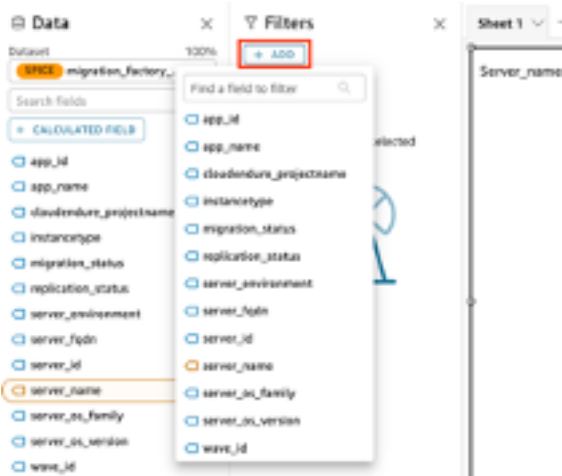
Data
Dataset 100%
SPICE migration_factory_
Search fields
+ CALCULATED FIELD
app_id
app_name
cloudendure_projectname
instancetype
migration_status
replication_status
server_environment
server_fqdn
server_id
server_name
server_os_family
server_os_version
wave_id

Filters
+ ADD
Find a field to filter
app_id
app_name
cloudendure_projectname
instancetype
migration_status
replication_status
server_environment
server_fqdn
server_id
server_name
server_os_family
server_os_version
wave_id
elected

Sheet 1
Server_name